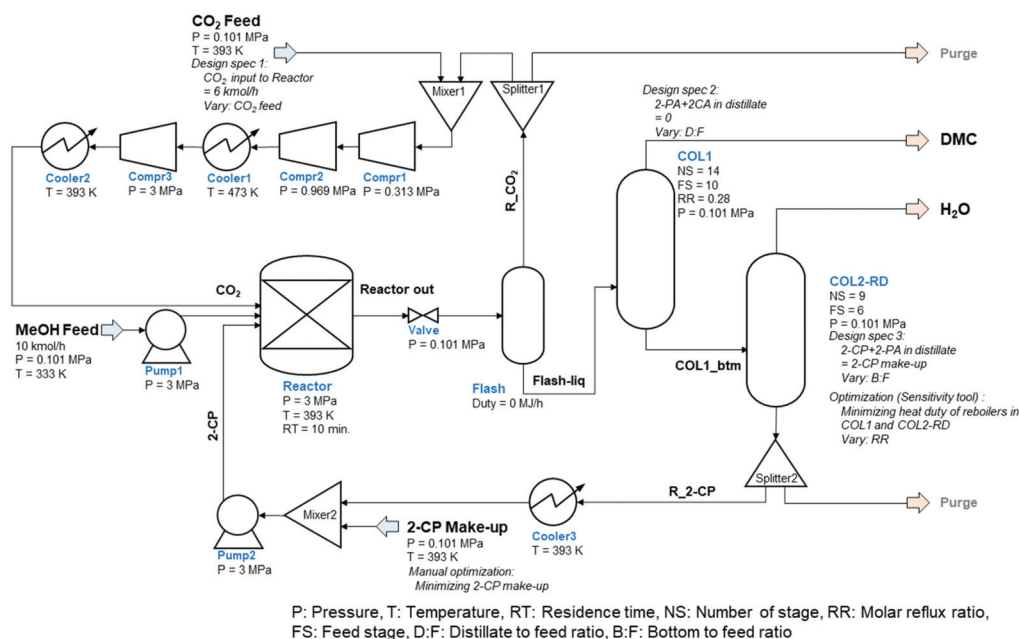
$CO_2$ Feed
P = 0.101 MPa
T = 393 K
Design spec 1:
$CO_2$ input to Reactor = 6 kmol/h
Vary: $CO_2$ feed

Purge

Mixer1

Splitter1

Design spec 2:
2-PA+2CA in distillate = 0
Vary: D:F

DMC

Cooler2
T = 393 K

Compr3
P = 3 MPa

Cooler1
T = 473 K

Compr2
P = 0.969 MPa

Compr1
P = 0.313 MPa

R_$CO_2$

COL1
NS = 14
FS = 10
RR = 0.28
P = 0.101 MPa

$H_2O$

$CO_2$

Reactor out

COL2-RD
NS = 9
FS = 6
P = 0.101 MPa
Design spec 3:
2-CP+2-PA in distillate = 2-CP make-up
Vary: B:F

MeOH Feed
10 kmol/h
P = 0.101 MPa
T = 333 K

Pump1
P = 3 MPa

Valve
P = 0.101 MPa

Reactor
P = 3 MPa
T = 393 K
RT = 10 min.

Flash
Duty = 0 MJ/h

Flash-liq

COL1_btm

Optimization (Sensitivity tool) :
Minimizing heat duty of reboilers in COL1 and COL2-RD
Vary: RR

2-CP

Splitter2

R_2-CP

Purge

Mixer2

2-CP Make-up
P = 0.101 MPa
T = 393 K
Manual optimization:
Minimizing 2-CP make-up

Cooler3
T = 393 K

Pump2
P = 3 MPa

P: Pressure, T: Temperature, RT: Residence time, NS: Number of stage, RR: Molar reflux ratio, FS: Feed stage, D:F: Distillate to feed ratio, B:F: Bottom to feed ratio